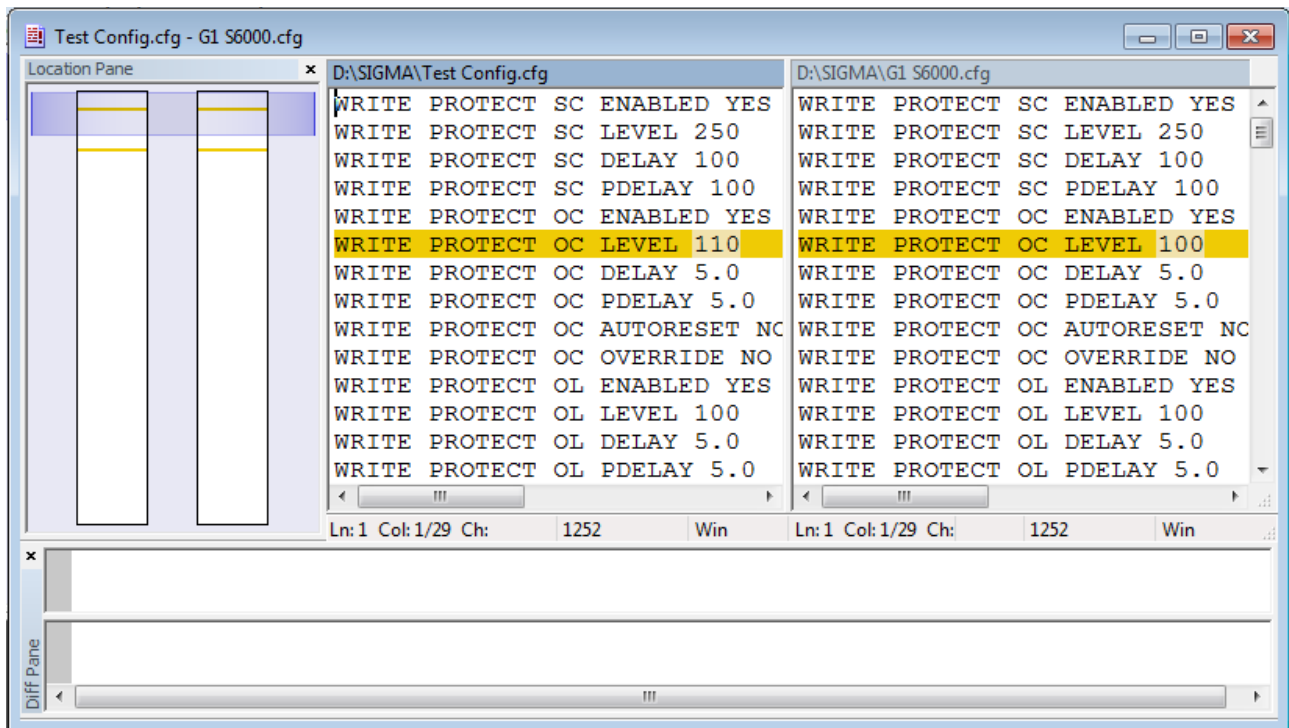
Test Config.cfg - G1 S6000.cfg

Location Pane ×

D:\SIGMA\Test Config.cfg

WRITE PROTECT SC ENABLED YES
WRITE PROTECT SC LEVEL 250
WRITE PROTECT SC DELAY 100
WRITE PROTECT SC PDELAY 100
WRITE PROTECT OC ENABLED YES
WRITE PROTECT OC LEVEL 110
WRITE PROTECT OC DELAY 5.0
WRITE PROTECT OC PDELAY 5.0
WRITE PROTECT OC AUTORESET NC
WRITE PROTECT OC OVERRIDE NO
WRITE PROTECT OL ENABLED YES
WRITE PROTECT OL LEVEL 100
WRITE PROTECT OL DELAY 5.0
WRITE PROTECT OL PDELAY 5.0

Ln: 1 Col: 1/29 Ch: 1252 Win

D:\SIGMA\G1 S6000.cfg

WRITE PROTECT SC ENABLED YES
WRITE PROTECT SC LEVEL 250
WRITE PROTECT SC DELAY 100
WRITE PROTECT SC PDELAY 100
WRITE PROTECT OC ENABLED YES
WRITE PROTECT OC LEVEL 100
WRITE PROTECT OC DELAY 5.0
WRITE PROTECT OC PDELAY 5.0
WRITE PROTECT OC AUTORESET NC
WRITE PROTECT OC OVERRIDE NO
WRITE PROTECT OL ENABLED YES
WRITE PROTECT OL LEVEL 100
WRITE PROTECT OL DELAY 5.0
WRITE PROTECT OL PDELAY 5.0

Ln: 1 Col: 1/29 Ch: 1252 Win

×
Diff Pane